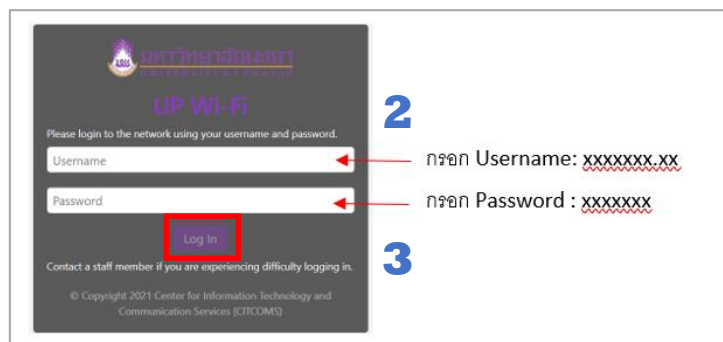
มหาวิทยาลัยพะเยา
UNIVERSITY OF PHAYAO

UP Wi-Fi

Please login to the network using your username and password.

Username

Password

Log In

Contact a staff member if you are experiencing difficulty logging in.

© Copyright 2021 Center for Information Technology and Communication Services (CITCOMS)

2

กรอก Username: xxxxxxx.xx

กรอก Password : xxxxxxx

3